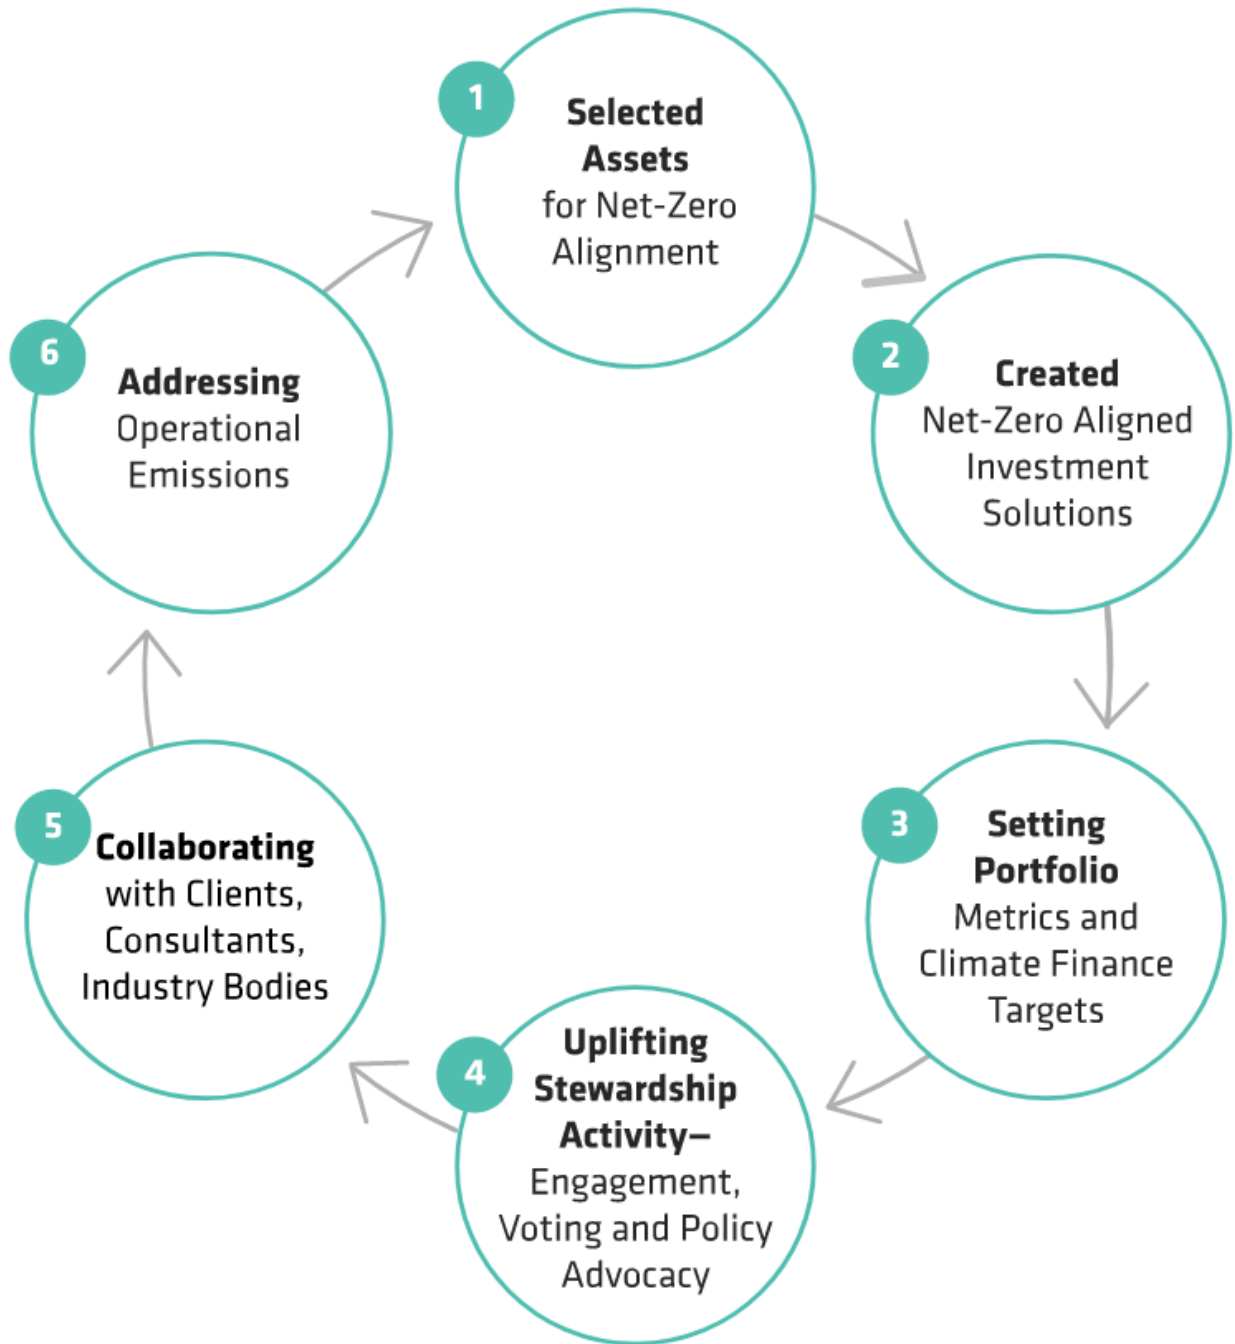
1
Selected Assets for Net-Zero Alignment

2
Created Net-Zero Aligned Investment Solutions

3
Setting Portfolio Metrics and Climate Finance Targets

4
Uplifting Stewardship Activity– Engagement, Voting and Policy Advocacy

5
Collaborating with Clients, Consultants, Industry Bodies

6
Addressing Operational Emissions